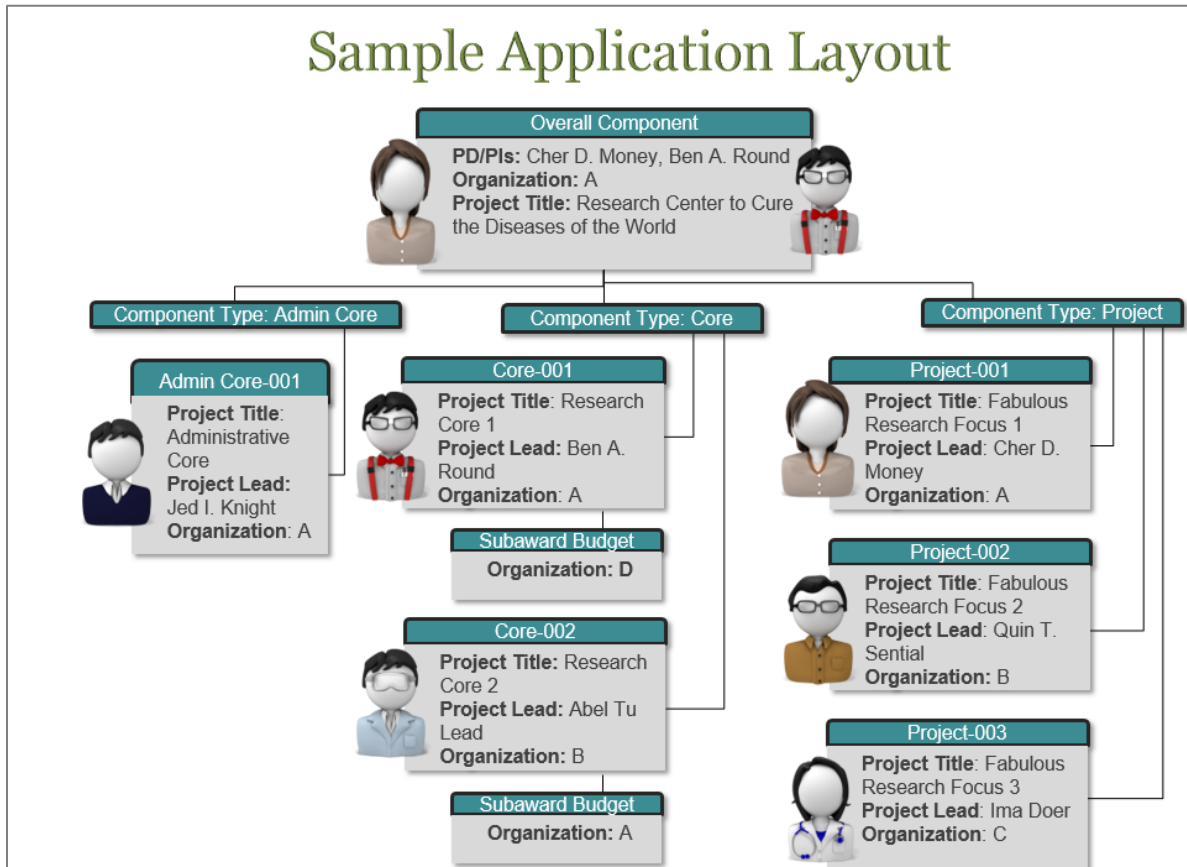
Sample Application Layout

Overall Component
**PD/PIs:** Cher D. Money, Ben A. Round
**Organization:** A
**Project Title:** Research Center to Cure the Diseases of the World

Component Type: Admin Core

Admin Core-001
**Project Title**: Administrative Core
**Project Lead:** Jed I. Knight
**Organization**: A

Component Type: Core

Core-001
**Project Title**: Research Core 1
**Project Lead:** Ben A. Round
**Organization**: A

Subaward Budget
**Organization: D**

Core-002
**Project Title:** Research Core 2
**Project Lead:** Abel Tu Lead
**Organization:** B

Subaward Budget
**Organization:** A

Component Type: Project

Project-001
**Project Title**: Fabulous Research Focus 1
**Project Lead**: Cher D. Money
**Organization**: A

Project-002
**Project Title**: Fabulous Research Focus 2
**Project Lead**: Quin T. Sential
**Organization**: B

Project-003
**Project Title**: Fabulous Research Focus 3
**Project Lead**: Ima Doer
**Organization**: C